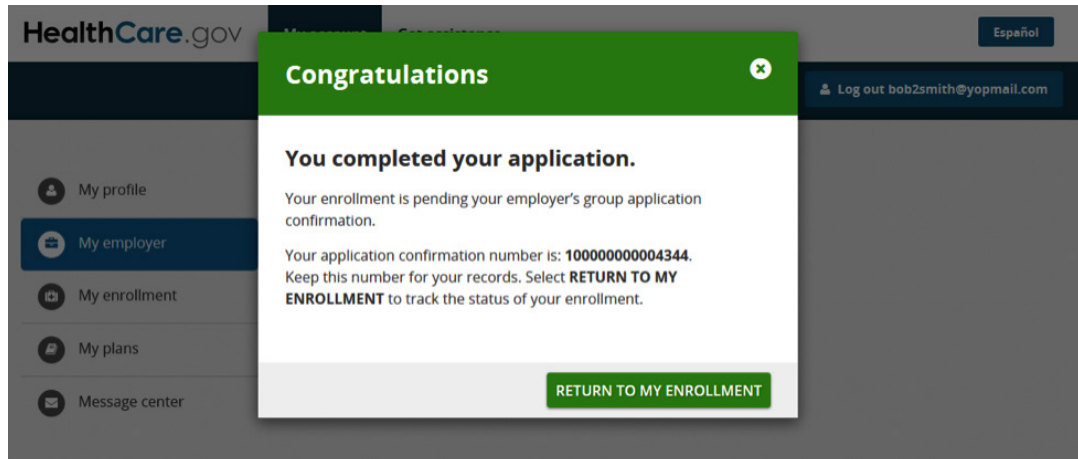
HealthCare.gov

Español

Log out bob2smith@yopmail.com

My profile

My employer

My enrollment

My plans

Message center

Congratulations

You completed your application.

Your enrollment is pending your employer's group application confirmation.

Your application confirmation number is: **100000000004344**. Keep this number for your records. Select **RETURN TO MY ENROLLMENT** to track the status of your enrollment.

RETURN TO MY ENROLLMENT